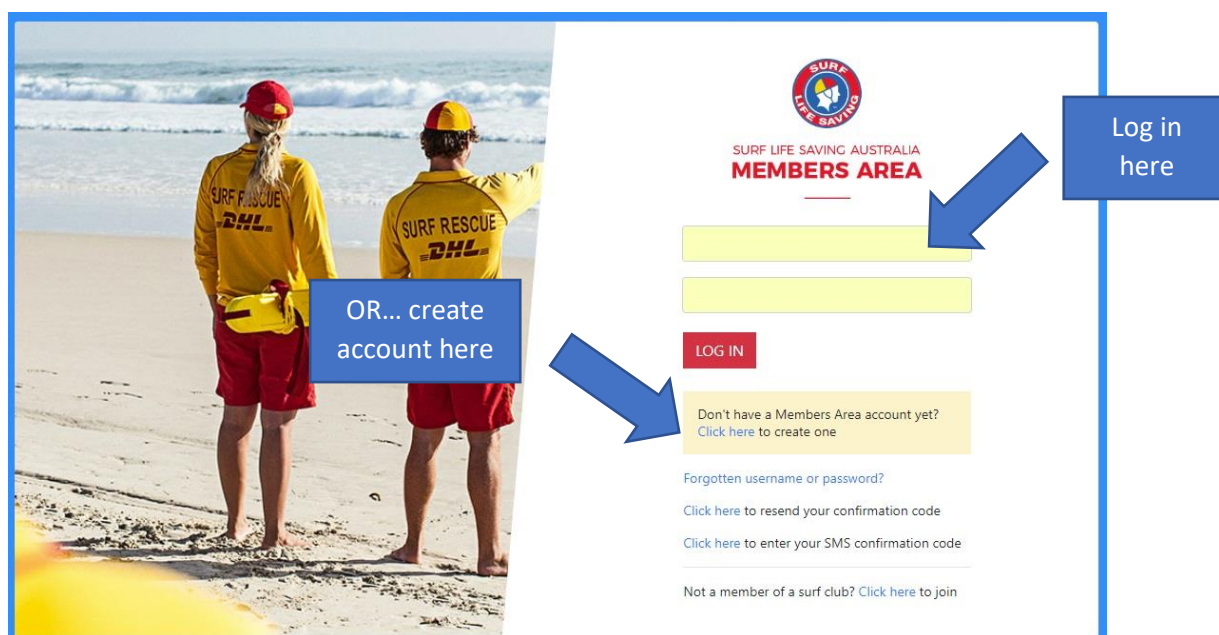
SURF RESCUE DHL

SURF RESCUE DHL

OR… create account here

SURF LIFE SAVING

SURF LIFE SAVING AUSTRALIA
MEMBERS AREA

Log in here

LOG IN

Don't have a Members Area account yet? Click here to create one

Forgotten username or password?

Click here to resend your confirmation code

Click here to enter your SMS confirmation code

Not a member of a surf club? Click here to join